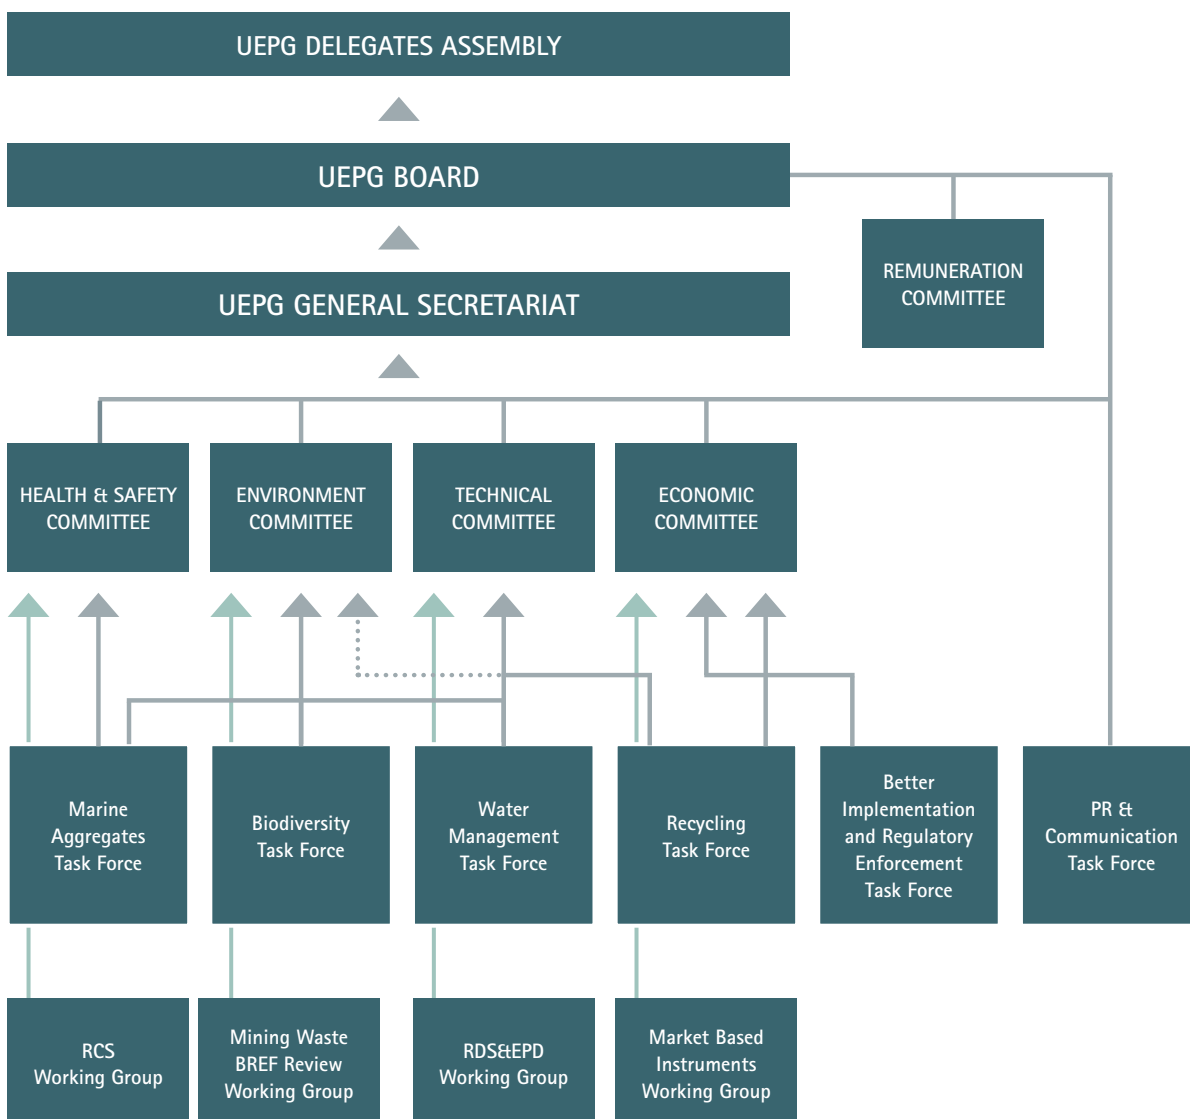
UEPG DELEGATES ASSEMBLY

UEPG BOARD

REMUNERATION COMMITTEE

UEPG GENERAL SECRETARIAT

HEALTH & SAFETY COMMITTEE

ENVIRONMENT COMMITTEE

TECHNICAL COMMITTEE

ECONOMIC COMMITTEE

Marine Aggregates Task Force

Biodiversity Task Force

Water Management Task Force

Recycling Task Force

Better Implementation and Regulatory Enforcement Task Force

PR & Communication Task Force

RCS Working Group

Mining Waste BREF Review Working Group

RDS&EPD Working Group

Market Based Instruments Working Group